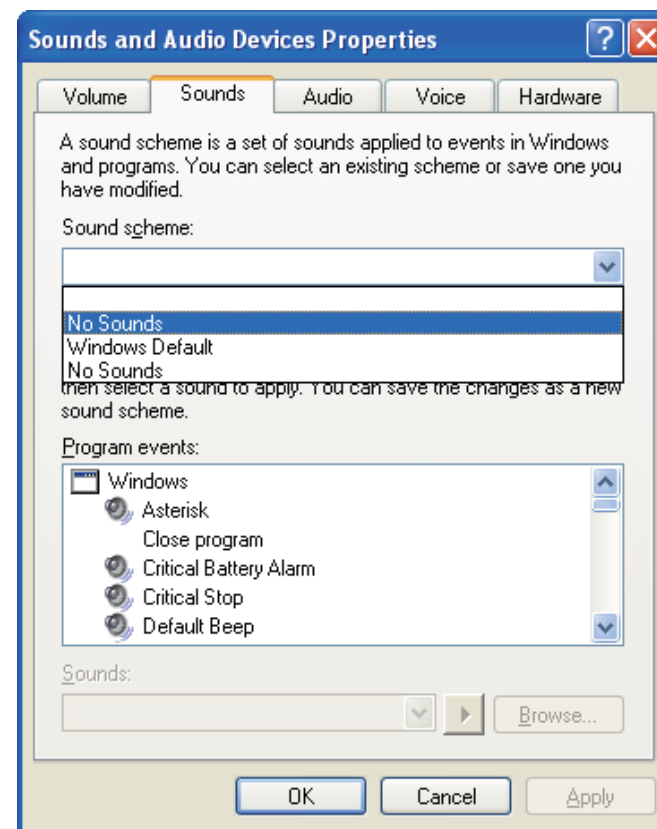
Sounds and Audio Devices Properties

Volume | Sounds | Audio | Voice | Hardware

A sound scheme is a set of sounds applied to events in Windows and programs. You can select an existing scheme or save one you have modified.

Sound scheme:

No Sounds
Windows Default
No Sounds

then select a sound to apply. You can save the changes as a new sound scheme.

Program events:

Windows
Asterisk
Close program
Critical Battery Alarm
Critical Stop
Default Beep

Sounds:

Browse...

OK | Cancel | Apply